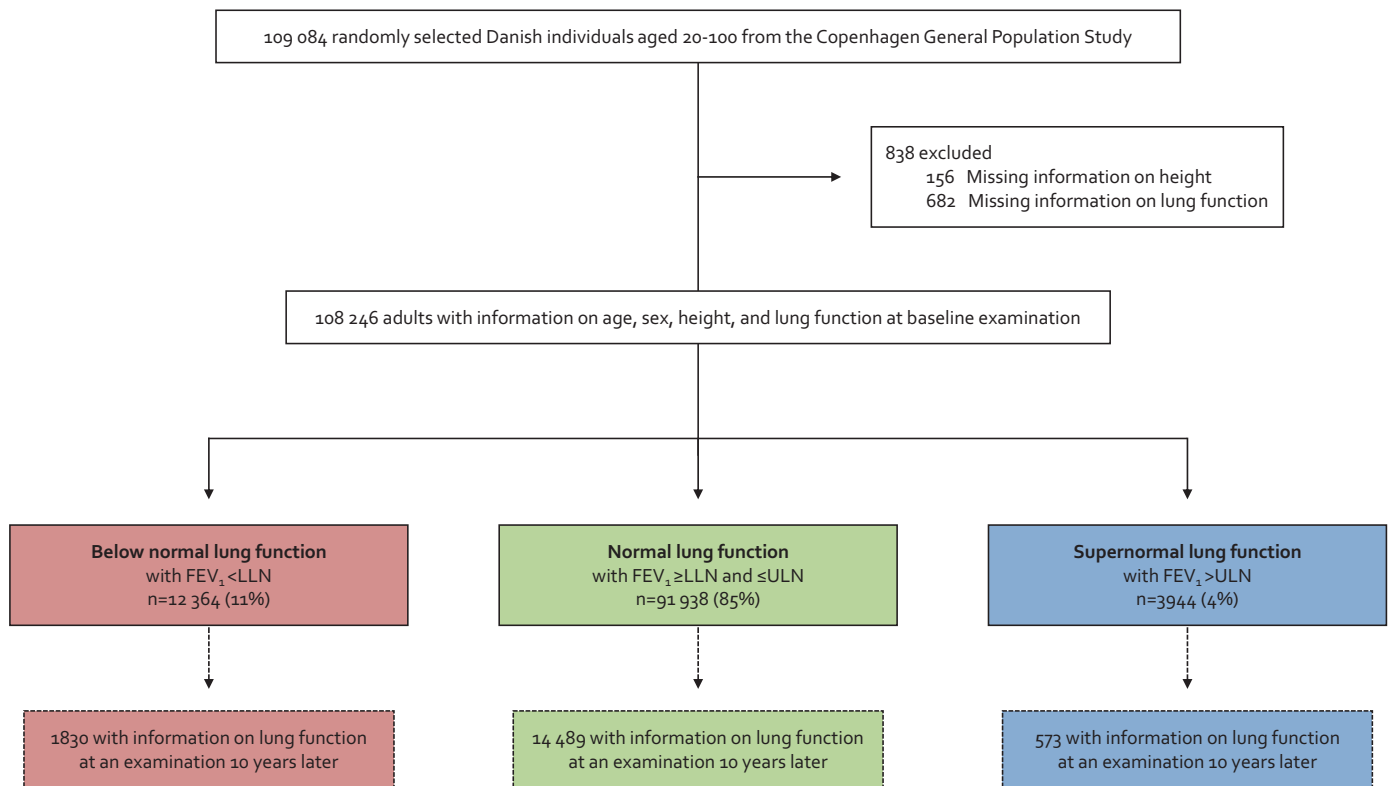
109 084 randomly selected Danish individuals aged 20-100 from the Copenhagen General Population Study

838 excluded
156 Missing information on height
682 Missing information on lung function

108 246 adults with information on age, sex, height, and lung function at baseline examination

**Below normal lung function**
with $FEV_1$ <LLN
n=12 364 (11%)

**Normal lung function**
with $FEV_1$ ≥LLN and ≤ULN
n=91 938 (85%)

**Supernormal lung function**
with $FEV_1$ >ULN
n=3944 (4%)

1830 with information on lung function at an examination 10 years later

14 489 with information on lung function at an examination 10 years later

573 with information on lung function at an examination 10 years later